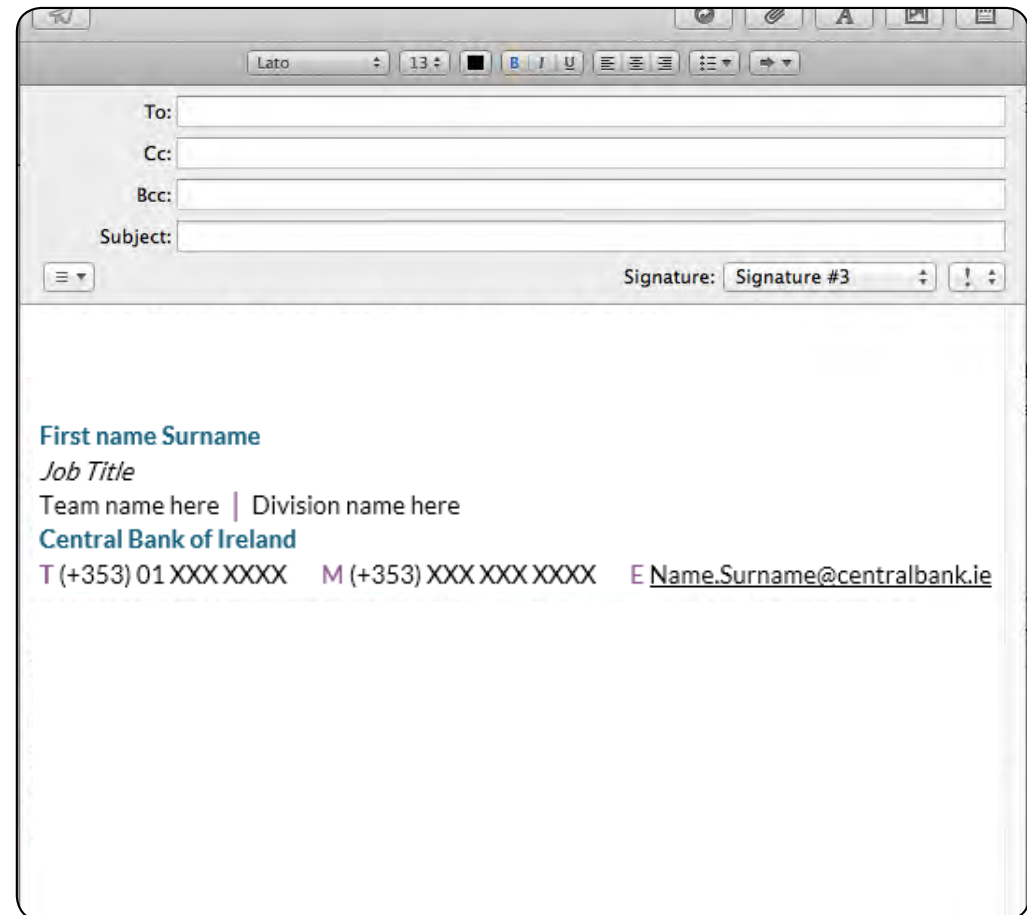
A

Lato 13 B I U

To:

Cc:

Bcc:

Subject:

Signature: Signature #3

First name Surname
Job Title
Team name here | Division name here
Central Bank of Ireland
T (+353) 01 XXX XXXX M (+353) XXX XXX XXXX E Name.Surname@centralbank.ie